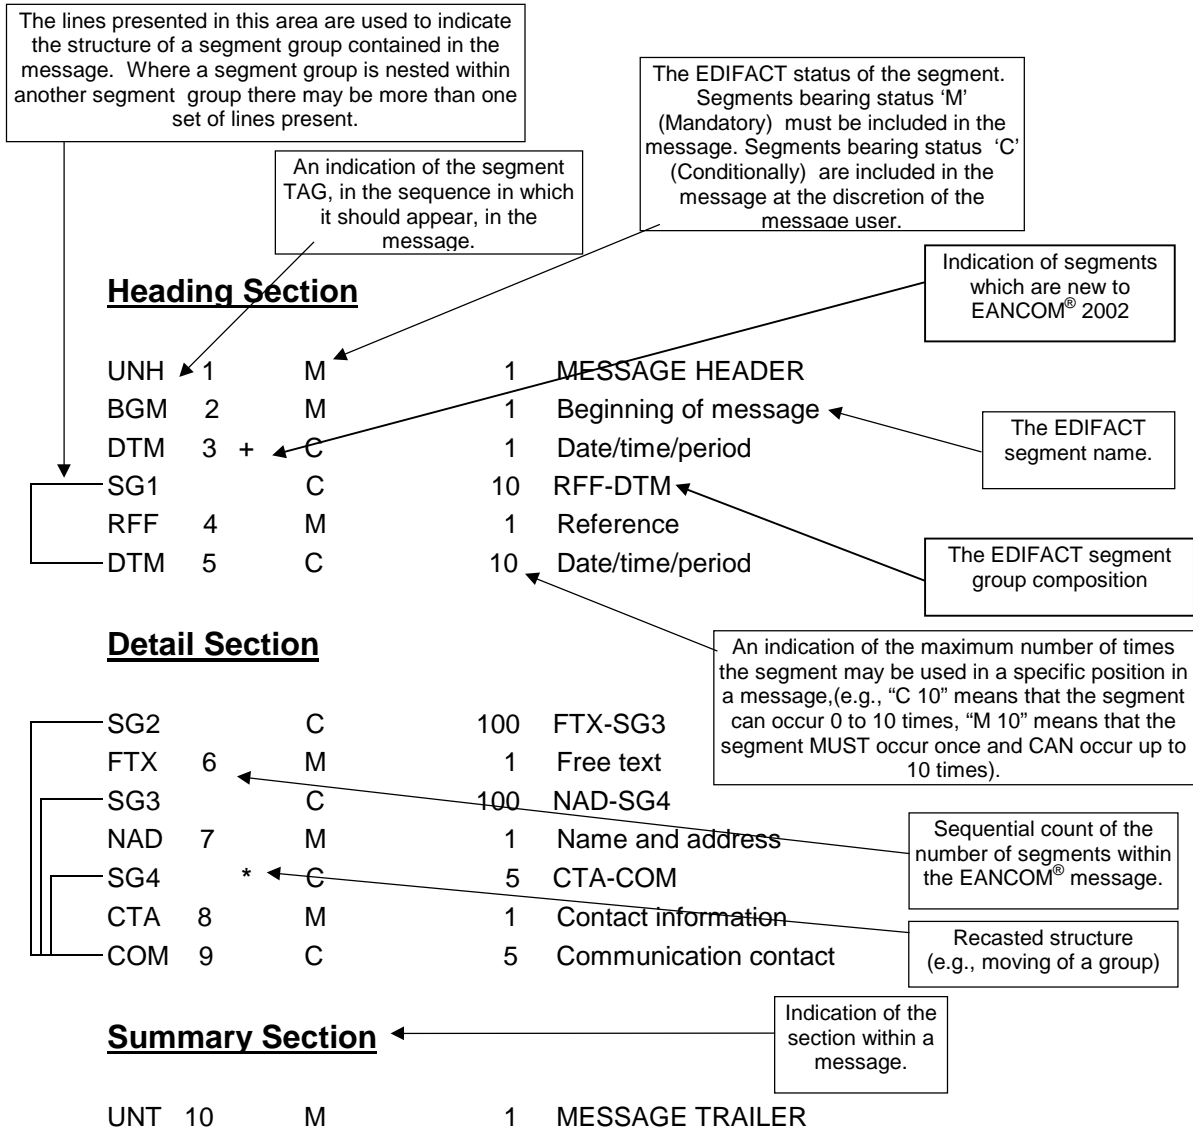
The lines presented in this area are used to indicate the structure of a segment group contained in the message. Where a segment group is nested within another segment group there may be more than one set of lines present.

An indication of the segment TAG, in the sequence in which it should appear, in the message.

The EDIFACT status of the segment. Segments bearing status 'M' (Mandatory) must be included in the message. Segments bearing status 'C' (Conditionally) are included in the message at the discretion of the message user.

Indication of segments which are new to EANCOM® 2002

**Heading Section**

UNH 1 M 1 MESSAGE HEADER
BGM 2 M 1 Beginning of message
DTM 3 + C 1 Date/time/period
SG1 C 10 RFF-DTM
RFF 4 M 1 Reference
DTM 5 C 10 Date/time/period

The EDIFACT segment name.

The EDIFACT segment group composition

**Detail Section**

An indication of the maximum number of times the segment may be used in a specific position in a message,(e.g., "C 10" means that the segment can occur 0 to 10 times, "M 10" means that the segment MUST occur once and CAN occur up to 10 times).

SG2 C 100 FTX-SG3
FTX 6 M 1 Free text
SG3 C 100 NAD-SG4
NAD 7 M 1 Name and address
SG4 * C 5 CTA-COM
CTA 8 M 1 Contact information
COM 9 C 5 Communication contact

Sequential count of the number of segments within the EANCOM® message.

Recasted structure (e.g., moving of a group)

**Summary Section**

Indication of the section within a message.

UNT 10 M 1 MESSAGE TRAILER